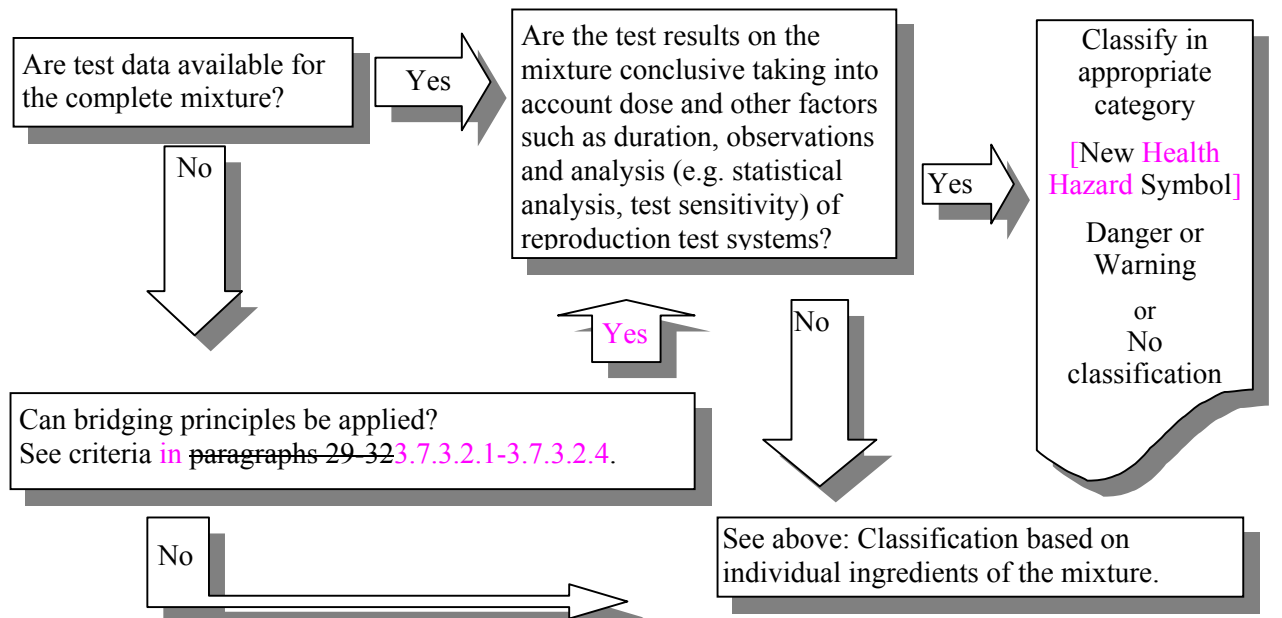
Are test data available for the complete mixture?

Yes

Are the test results on the mixture conclusive taking into account dose and other factors such as duration, observations and analysis (e.g. statistical analysis, test sensitivity) of reproduction test systems?

Yes

Classify in appropriate category

[New Health Hazard Symbol]

Danger or Warning

or

No classification

No

Yes

No

Can bridging principles be applied?
See criteria in paragraphs 29-323.7.3.2.1-3.7.3.2.4.

No

See above: Classification based on individual ingredients of the mixture.